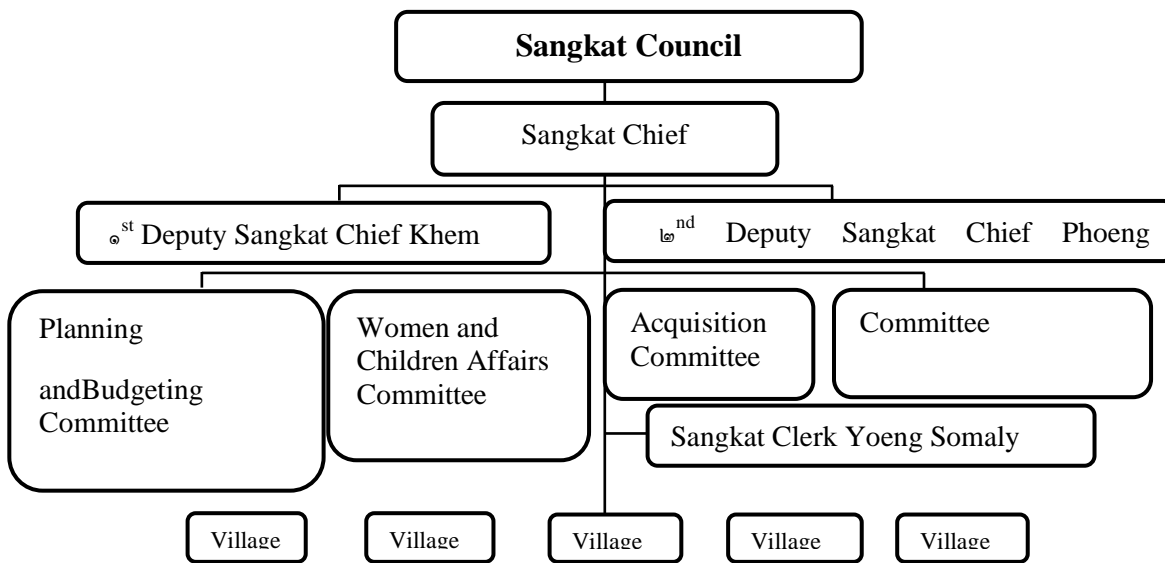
Sangkat Council

Sangkat Chief

១$^{st}$ Deputy Sangkat Chief Khem

២$^{nd}$ Deputy Sangkat Chief Phoeng

Planning

andBudgeting Committee

Women and Children Affairs Committee

Acquisition Committee

Committee

Sangkat Clerk Yoeng Somaly

Village

Village

Village

Village

Village